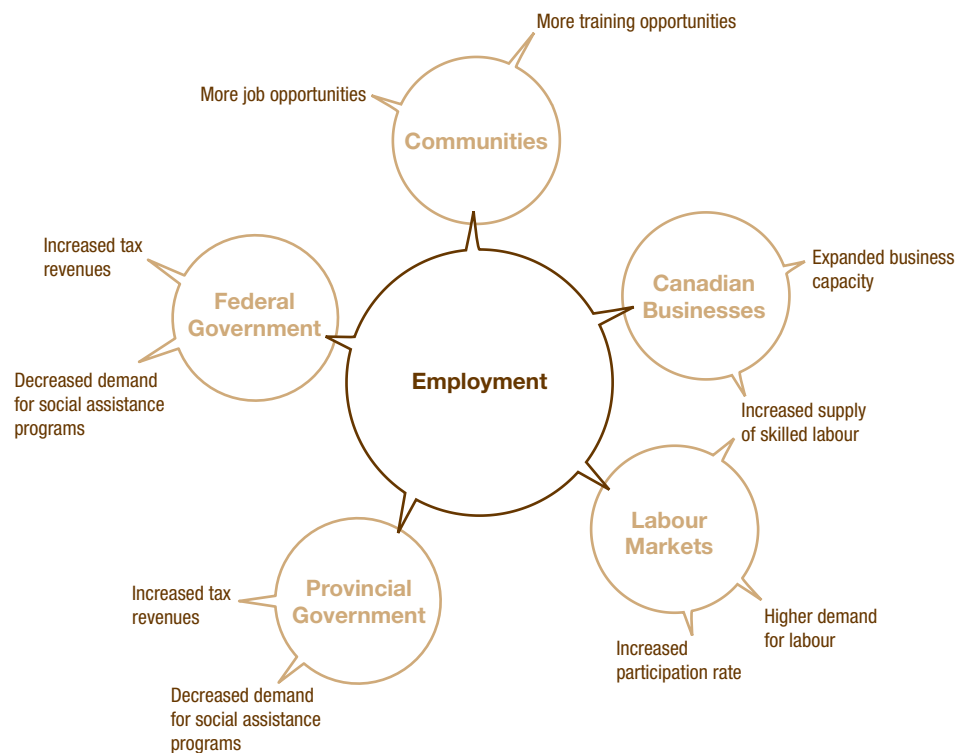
More training opportunities

More job opportunities

Communities

Increased tax revenues

Federal Government

Decreased demand for social assistance programs

Canadian Businesses

Expanded business capacity

Employment

Increased supply of skilled labour

Labour Markets

Higher demand for labour

Increased participation rate

Provincial Government

Increased tax revenues

Decreased demand for social assistance programs